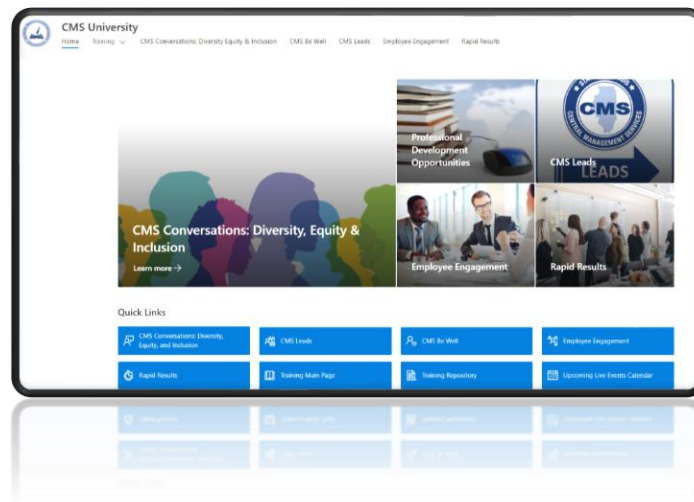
CMS University

Home Training CMS Conversations: Diversity Equity & Inclusion CMS Be Well CMS Leads Employee Engagement Rapid Results

Professional Development Opportunities

CMS Leads

CMS

CENTRAL MANAGEMENT SERVICES

LEADS

CMS Conversations: Diversity, Equity & Inclusion

Learn more →

Employee Engagement

Rapid Results

Quick Links

CMS Conversations: Diversity, Equity, and Inclusion

CMS Leads

CMS Be Well

Employee Engagement

Rapid Results

Training Main Page

Training Repository

Upcoming Live Events Calendar